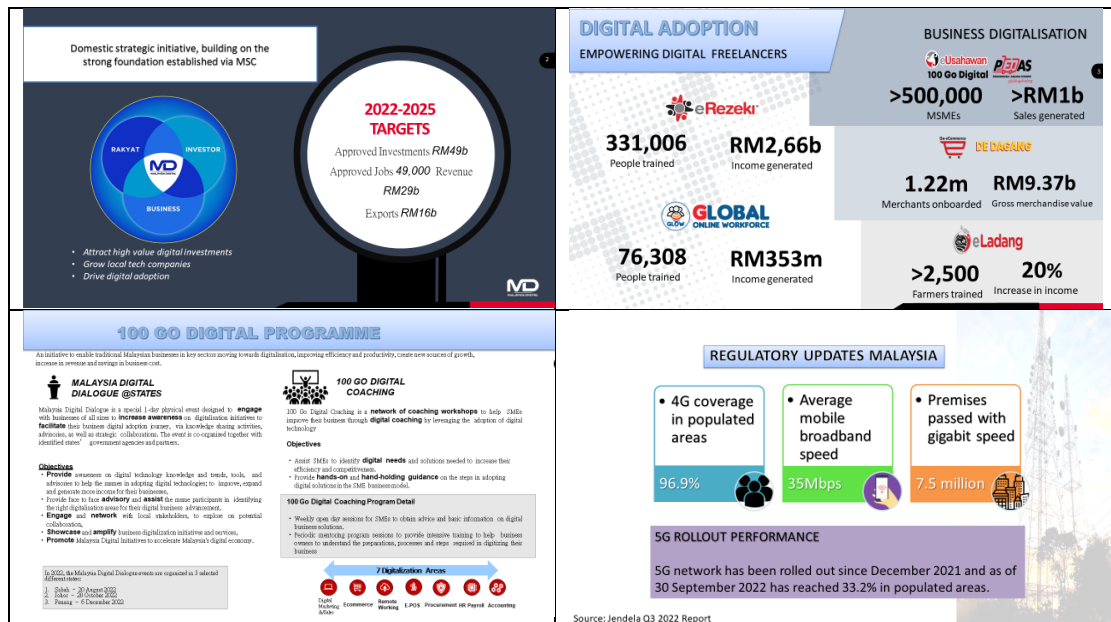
Domestic strategic initiative, building on the strong foundation established via MSC

2

RAKYAT
INVESTOR
MD
MALAYSIA DIGITAL
BUSINESS

2022-2025 TARGETS

Approved Investments RM49b

Approved Jobs 49,000 Revenue RM29b

Exports RM16b

- Attract high value digital investments
- Grow local tech companies
- Drive digital adoption

MD MALAYSIA DIGITAL

DIGITAL ADOPTION

EMPOWERING DIGITAL FREELANCERS

BUSINESS DIGITALISATION

3

eUsahawan 100 Go Digital PEDAS

>500,000 MSMEs

>RM1b Sales generated

eRezeki

331,006 People trained

RM2,66b Income generated

DE DAGANG

1.22m Merchants onboarded

RM9.37b Gross merchandise value

GLOW GLOBAL ONLINE WORKFORCE

76,308 People trained

RM353m Income generated

eLadang

>2,500 Farmers trained

20% Increase in income

100 GO DIGITAL PROGRAMME

An initiative to enable traditional Malaysian businesses in key sectors moving towards digitalisation, improving efficiency and productivity, create new sources of growth, increase in revenue and savings in business cost.

MALAYSIA DIGITAL DIALOGUE @STATES

Malaysia Digital Dialogue is a special 1-day physical event designed to engage with businesses of all sizes to increase awareness on digitalisation initiatives to facilitate their business digital adoption journey, via knowledge sharing activities, advisories, as well as strategic collaborations. The event is co-organised together with identified states' government agencies and partners.

Objectives
- Provide awareness on digital technology knowledge and trends, tools, and advisories to help the masses in adopting digital technologies; to improve, expand and generate more income for their businesses.
- Provide face to face advisory and assist the masse participants in identifying the right digitalisation areas for their digital business advancement.
- Engage and network with local stakeholders, to explore on potential collaboration.
- Showcase and amplify business digitalization initiatives and services.
- Promote Malaysia Digital Initiatives to accelerate Malaysia's digital economy.

In 2022, the Malaysia Digital Dialogue events are organized in 3 selected different states:
1. Sabah – 20 August 2022
2. Johor – 20 October 2022
3. Penang – 6 December 2022

100 GO DIGITAL COACHING

100 Go Digital Coaching is a network of coaching workshops to help SMEs improve their business through digital coaching by leveraging the adoption of digital technology

Objectives
- Assist SMEs to identify digital needs and solutions needed to increase their efficiency and competitiveness.
- Provide hands-on and hand-holding guidance on the steps in adopting digital solutions in the SME business model.

100 Go Digital Coaching Program Detail
- Weekly open day sessions for SMEs to obtain advice and basic information on digital business solutions.
- Periodic mentoring program sessions to provide intensive training to help business owners to understand the preparations, processes and steps required in digitizing their business

7 Digitalization Areas

Digital Marketing &Sales | Ecommerce | Remote Working | E-POS | Procurement | HR Payroll | Accounting

REGULATORY UPDATES MALAYSIA

- 4G coverage in populated areas
96.9%

- Average mobile broadband speed
35Mbps

- Premises passed with gigabit speed
7.5 million

5G ROLLOUT PERFORMANCE

5G network has been rolled out since December 2021 and as of 30 September 2022 has reached 33.2% in populated areas.

Source: Jendela Q3 2022 Report